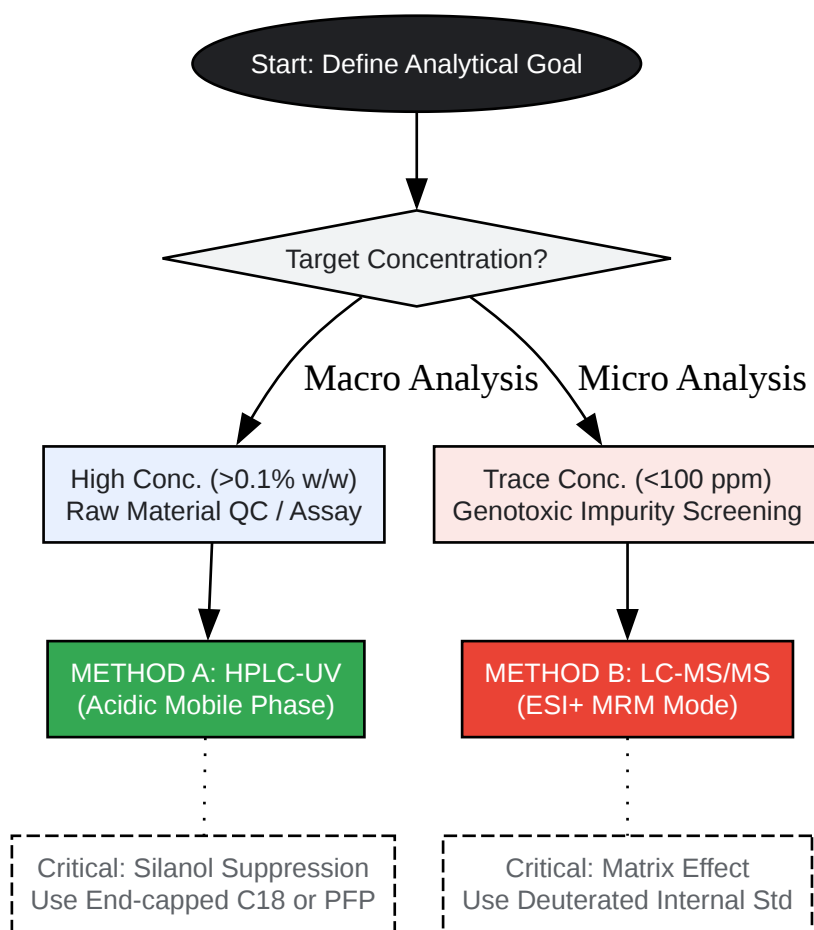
Start: Define Analytical Goal

Target Concentration?

Macro Analysis

Micro Analysis

High Conc. (>0.1% w/w)
Raw Material QC / Assay

Trace Conc. (<100 ppm)
Genotoxic Impurity Screening

METHOD A: HPLC-UV
(Acidic Mobile Phase)

METHOD B: LC-MS/MS
(ESI+ MRM Mode)

Critical: Silanol Suppression
Use End-capped C18 or PFP

Critical: Matrix Effect
Use Deuterated Internal Std